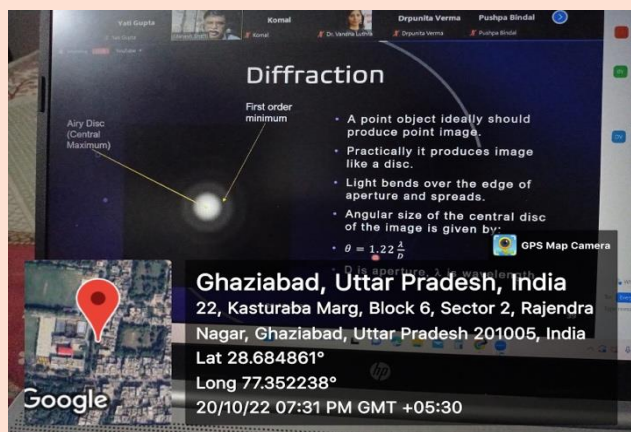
Vali Gupta

Komal

Drpunita Verma

Pushpa Bindal

Komal

Dr. Vandna Luthra

Drpunita Verma

Pushpa Bindal

Diffraction

First order minimum

Airy Disc (Central Maximum)

• A point object ideally should produce point image.

• Practically it produces image like a disc.

• Light bends over the edge of aperture and spreads.

• Angular size of the central disc of the image is given by:

• $\theta = 1.22\frac{\lambda}{D}$

• D is aperture, λ is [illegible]

GPS Map Camera

Ghaziabad, Uttar Pradesh, India

22, Kasturaba Marg, Block 6, Sector 2, Rajendra Nagar, Ghaziabad, Uttar Pradesh 201005, India

Lat 28.684861°

Long 77.352238°

20/10/22 07:31 PM GMT +05:30

Google